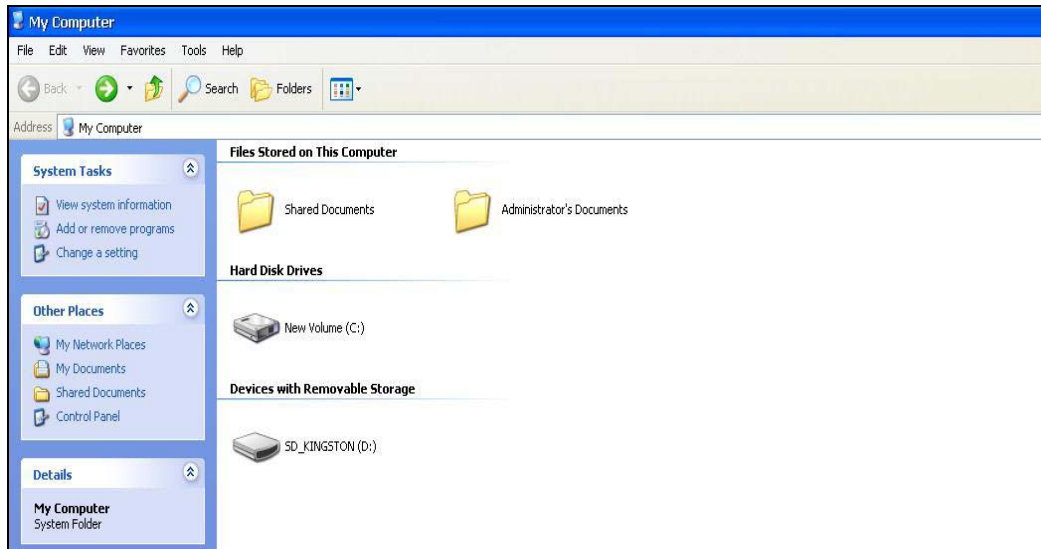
My Computer

File Edit View Favorites Tools Help

Back Search Folders

Address My Computer

System Tasks

View system information
Add or remove programs
Change a setting

Other Places

My Network Places
My Documents
Shared Documents
Control Panel

Details

My Computer
System Folder

Files Stored on This Computer

Shared Documents

Administrator's Documents

Hard Disk Drives

New Volume (C:)

Devices with Removable Storage

SD_KINGSTON (D:)